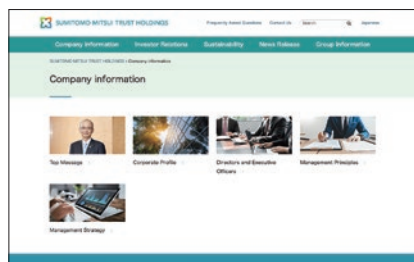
SUMITOMO MITSUI TRUST HOLDINGS

Frequently Asked Questions

Contact Us

Search

Japanese

Company Information

Investor Relations

Sustainability

News Release

Group Information

SUMITOMO MITSUI TRUST HOLDINGS > Company information

Company information

Top Message

Corporate Profile

Directors and Executive Officers

Management Principles

Management Strategy